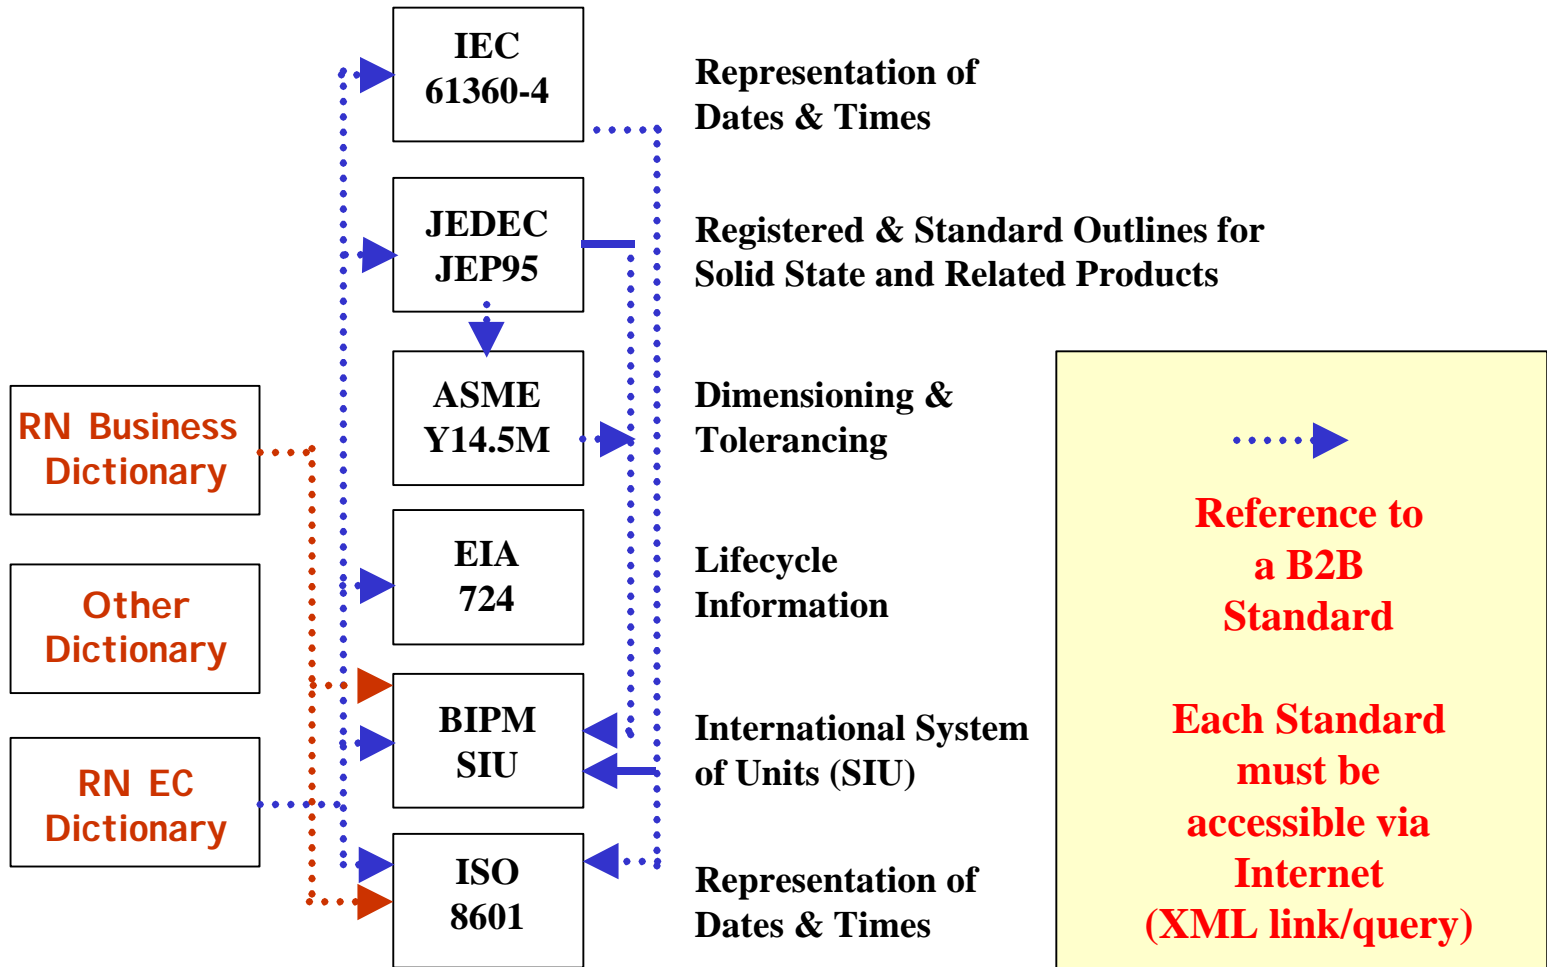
IEC 61360-4

Representation of Dates & Times

JEDEC JEP95

Registered & Standard Outlines for Solid State and Related Products

RN Business Dictionary

ASME Y14.5M

Dimensioning & Tolerancing

Reference to a B2B Standard

Other Dictionary

EIA 724

Lifecycle Information

Each Standard must be accessible via Internet (XML link/query)

BIPM SIU

International System of Units (SIU)

RN EC Dictionary

ISO 8601

Representation of Dates & Times